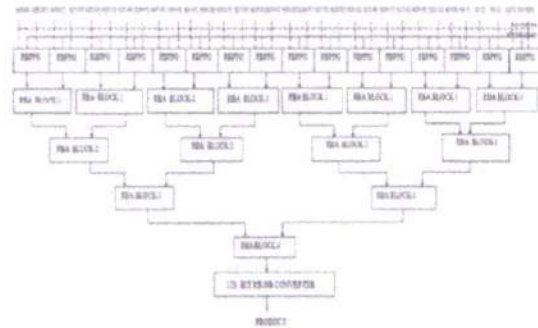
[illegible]

PBPPG PBPPG PBPPG PBPPG PBPPG PBPPG PBPPG PBPPG PBPPG PBPPG PBPPG PBPPG PBPPG PBPPG PBPPG PBPPG

RBA BLOCK 1 RBA BLOCK 1 RBA BLOCK 1 RBA BLOCK 1 RBA BLOCK 1 RBA BLOCK 1 RBA BLOCK 1 RBA BLOCK 1

RBA BLOCK 2 RBA BLOCK 2 RBA BLOCK 2 RBA BLOCK 2

RBA BLOCK 3 RBA BLOCK 3

RBA BLOCK 4

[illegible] CONVERTER

PRODUCT